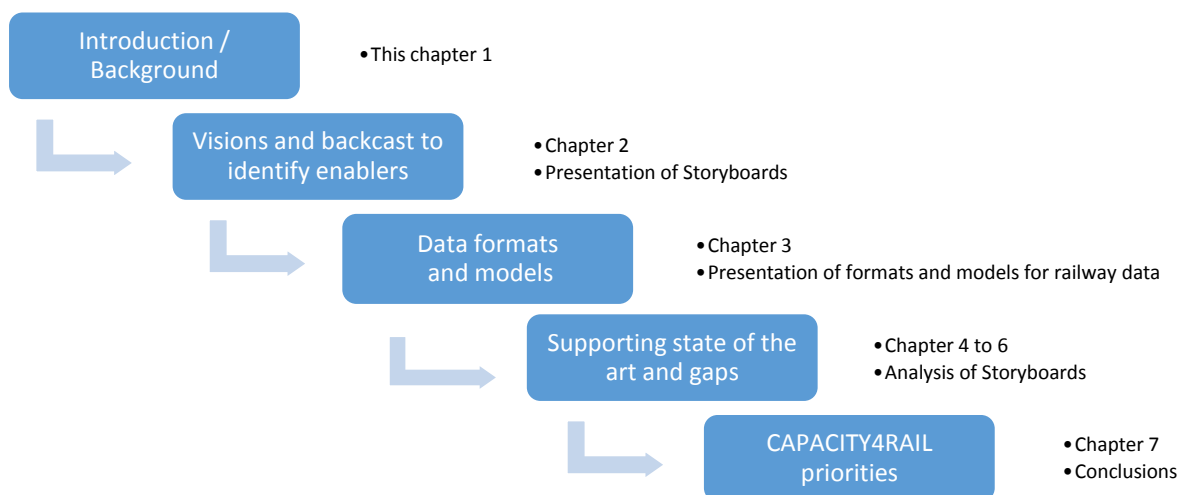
Introduction / Background

• This chapter 1

Visions and backcast to identify enablers

• Chapter 2
• Presentation of Storyboards

Data formats and models

• Chapter 3
• Presentation of formats and models for railway data

Supporting state of the art and gaps

• Chapter 4 to 6
• Analysis of Storyboards

CAPACITY4RAIL priorities

• Chapter 7
• Conclusions